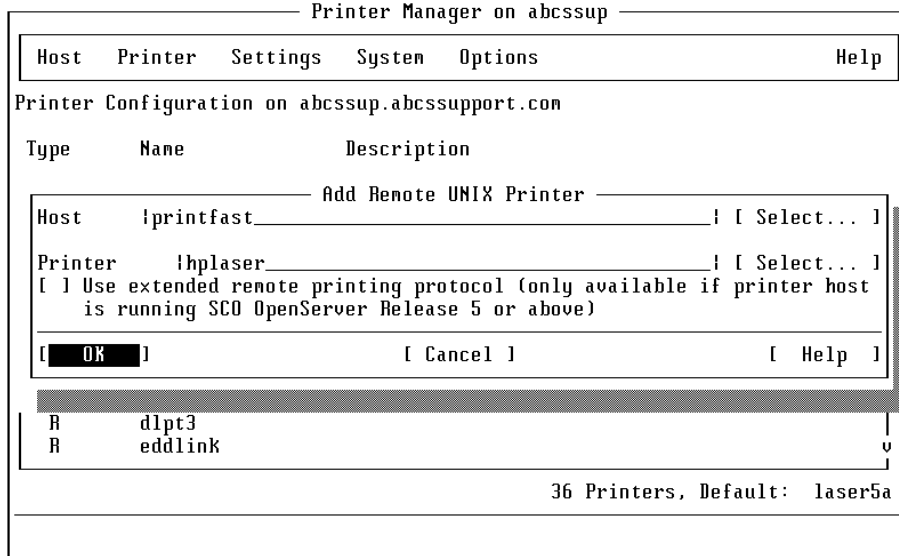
Printer Manager on abcssup

Host Printer Settings System Options Help

Printer Configuration on abcssup.abcssupport.com

Type Name Description

Add Remote UNIX Printer

Host |printfast______________________________| [ Select... ]

Printer |hplaser______________________________| [ Select... ]

[ ] Use extended remote printing protocol (only available if printer host is running SCO OpenServer Release 5 or above)

[ OK ] [ Cancel ] [ Help ]

R dlpt3
R eddlink

v

36 Printers, Default: laser5a